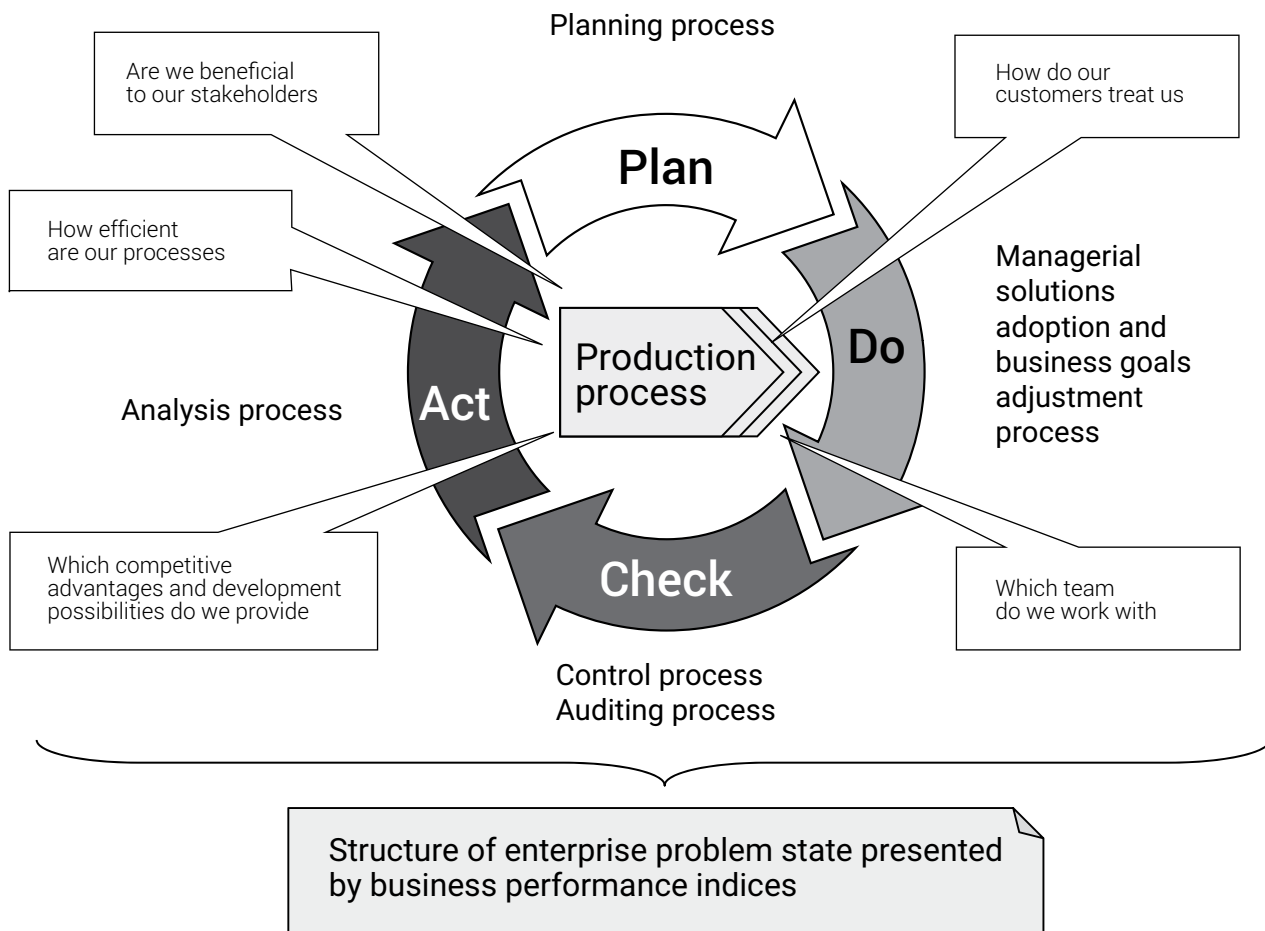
Planning process

Are we beneficial to our stakeholders

How do our customers treat us

Plan

How efficient are our processes

Managerial solutions adoption and business goals adjustment process

Production process

Do

Act

Analysis process

Which competitive advantages and development possibilities do we provide

Check

Which team do we work with

Control process
Auditing process

Structure of enterprise problem state presented by business performance indices